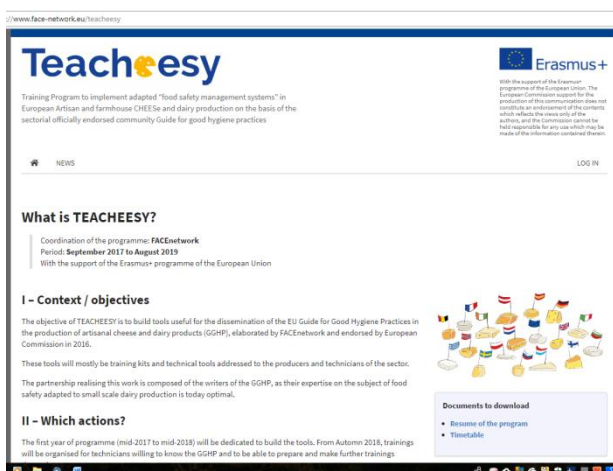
://www.face-network.eu/teacheesy

Teacheesy

Training Program to implement adapted "food safety management systems" in European Artisan and farmhouse CHEESe and dairy production on the basis of the sectorial officially endorsed community Guide for good hygiene practices

Erasmus+

With the support of the Erasmus+ programme of the European Union. The European Commission support for the production of this communication does not constitute an endorsement of the contents which reflects the views only of the authors, and the Commission cannot be held responsible for any use which may be made of the information contained therein.

NEWS

LOG IN

What is TEACHEESY?

Coordination of the programme: FACEnetwork
Period: September 2017 to August 2019
With the support of the Erasmus+ programme of the European Union

I – Context / objectives

The objective of TEACHEESY is to build tools useful for the dissemination of the EU Guide for Good Hygiene Practices in the production of artisanal cheese and dairy products (GGHP), elaborated by FACEnetwork and endorsed by European Commission in 2016.

These tools will mostly be training kits and technical tools addressed to the producers and technicians of the sector.

The partnership realising this work is composed of the writers of the GGHP, as their expertise on the subject of food safety adapted to small scale dairy production is today optimal.

II – Which actions?

The first year of programme (mid-2017 to mid-2018) will be dedicated to build the tools. From Automn 2018, trainings will be organised for technicians willing to know the GGHP and to be able to prepare and make further trainings

Documents to download

• Resume of the program
• Timetable